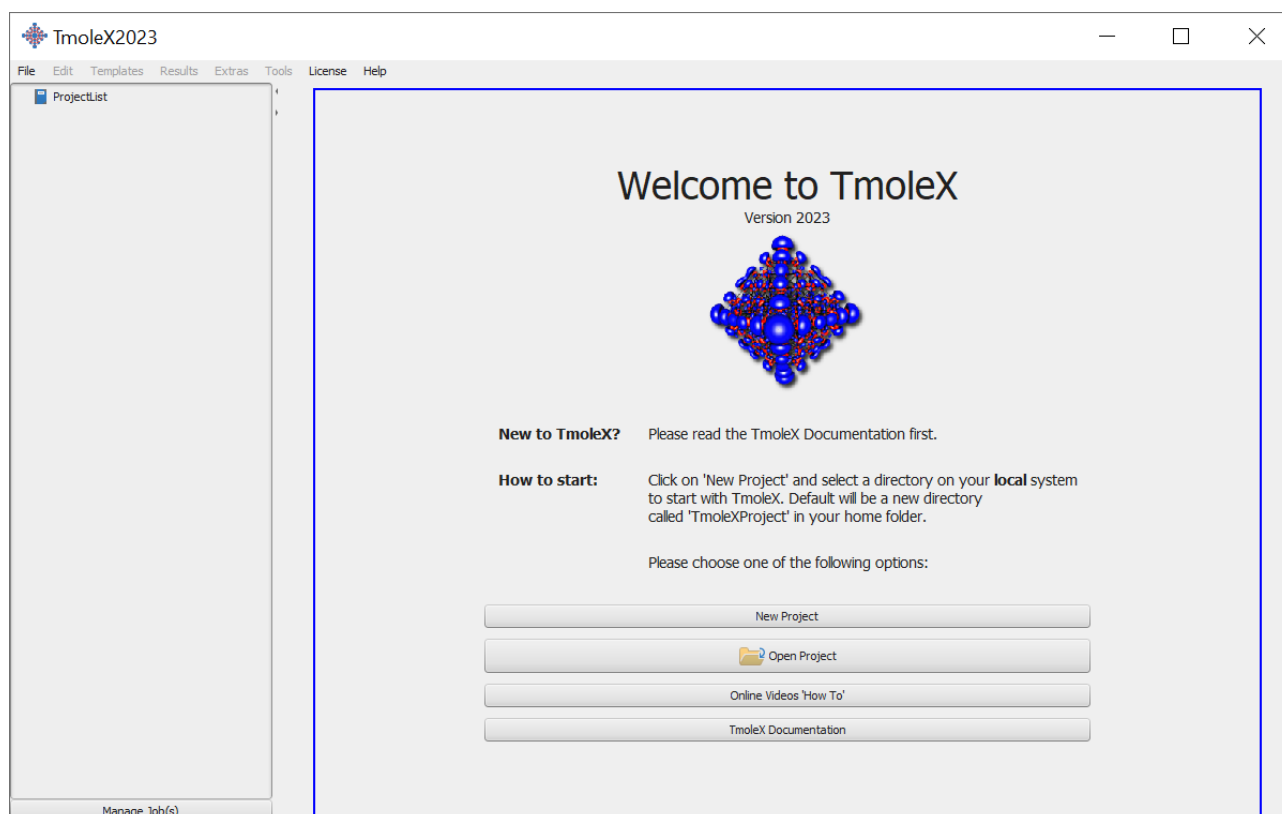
TmoleX2023

File Edit Templates Results Extras Tools License Help

ProjectList

Welcome to TmoleX
Version 2023

| New to TmoleX? | Please read the TmoleX Documentation first. |
|---|---|
| How to start: | Click on 'New Project' and select a directory on your **local** system to start with TmoleX. Default will be a new directory called 'TmoleXProject' in your home folder. |

Please choose one of the following options:

New Project

Open Project

Online Videos 'How To'

TmoleX Documentation

Manage Job(s)